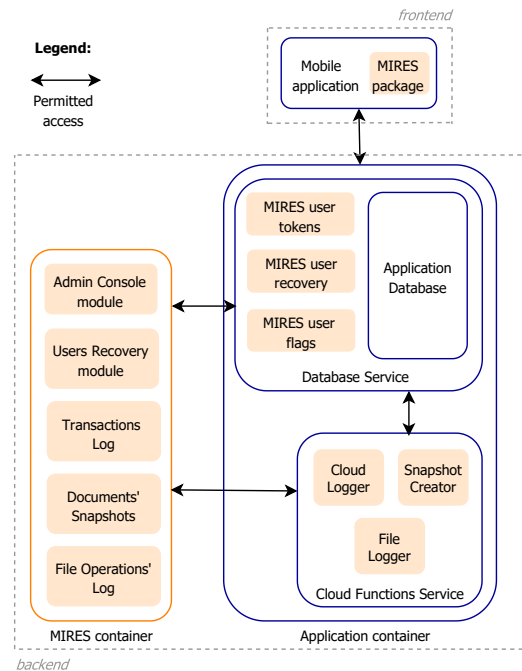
frontend

Legend:

Permitted access

Mobile application

MIRES package

MIRES user tokens

MIRES user recovery

MIRES user flags

Application Database

Database Service

Admin Console module

Users Recovery module

Transactions Log

Documents' Snapshots

File Operations' Log

MIRES container

Cloud Logger

Snapshot Creator

File Logger

Cloud Functions Service

Application container

backend